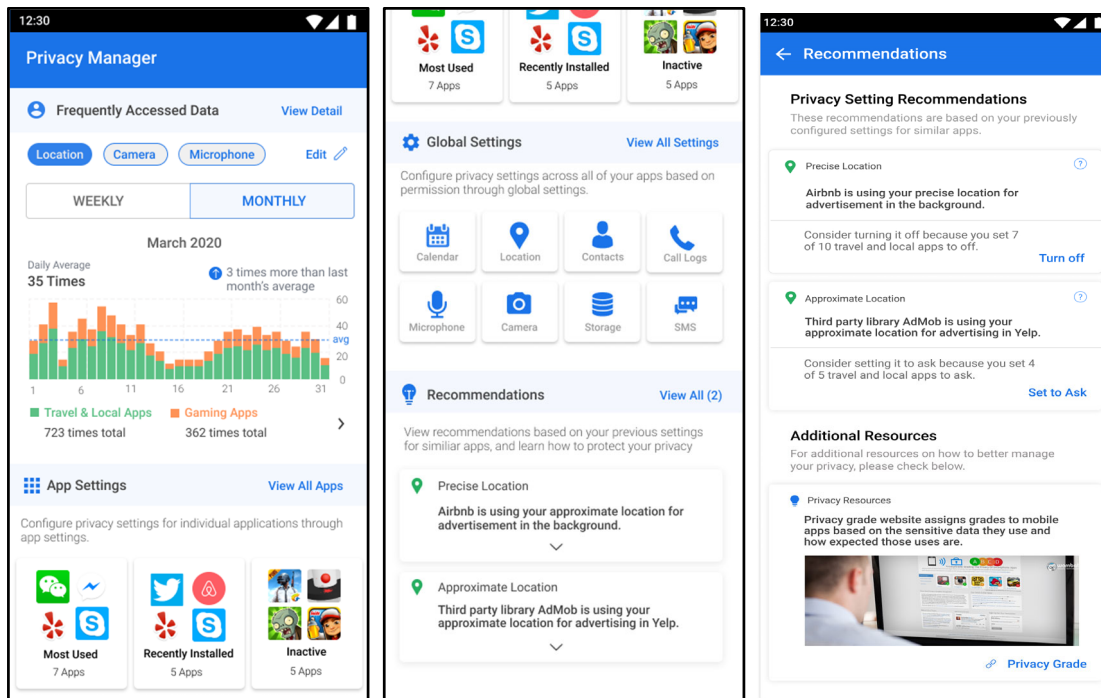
12:30

Privacy Manager

Frequently Accessed Data View Detail

Location Camera Microphone Edit

WEEKLY MONTHLY

March 2020

Daily Average
35 Times

3 times more than last month's average

60
40
avg
20
0

1 6 11 16 21 26 31

Travel & Local Apps
723 times total

Gaming Apps
362 times total

App Settings View All Apps

Configure privacy settings for individual applications through app settings.

Most Used
7 Apps

Recently Installed
5 Apps

Inactive
5 Apps

Most Used
7 Apps

Recently Installed
5 Apps

Inactive
5 Apps

Global Settings View All Settings

Configure privacy settings across all of your apps based on permission through global settings.

Calendar Location Contacts Call Logs

Microphone Camera Storage SMS

Recommendations View All (2)

View recommendations based on your previous settings for similiar apps, and learn how to protect your privacy

Precise Location
Airbnb is using your approximate location for advertisement in the background.

Approximate Location
Third party library AdMob is using your approximate location for advertising in Yelp.

12:30

Recommendations

Privacy Setting Recommendations
These recommendations are based on your previously configured settings for similar apps.

Precise Location
Airbnb is using your precise location for advertisement in the background.
Consider turning it off because you set 7 of 10 travel and local apps to off.
Turn off

Approximate Location
Third party library AdMob is using your approximate location for advertising in Yelp.
Consider setting it to ask because you set 4 of 5 travel and local apps to ask.
Set to Ask

Additional Resources
For additional resources on how to better manage your privacy, please check below.

Privacy Resources
Privacy grade website assigns grades to mobile apps based on the sensitive data they use and how expected those uses are.

Privacy Grade